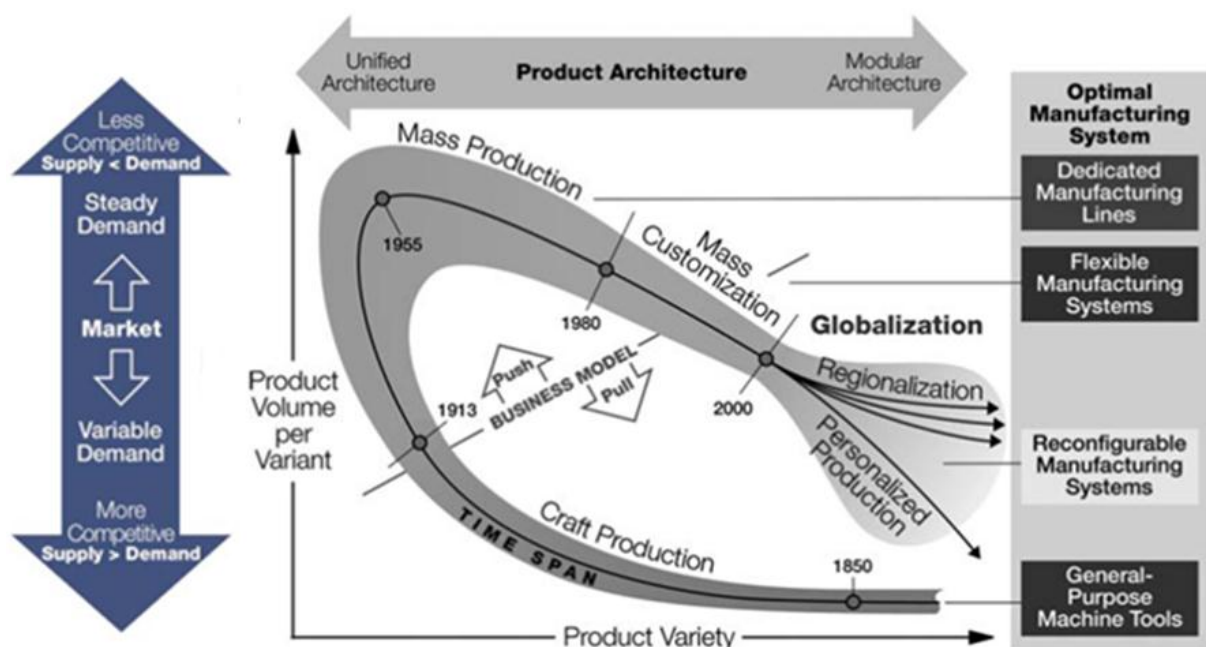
Less Competitive
Supply < Demand

Steady Demand

Market

Variable Demand

More Competitive
Supply > Demand

Unified Architecture

Product Architecture

Modular Architecture

Mass Production

1955

Mass Customization

1980

Globalization

2000

Regionalization

Personalized Production

Push

BUSINESS MODEL

Pull

1913

Product Volume per Variant

Craft Production

TIME SPAN

1850

Product Variety

Optimal Manufacturing System

Dedicated Manufacturing Lines

Flexible Manufacturing Systems

Reconfigurable Manufacturing Systems

General-Purpose Machine Tools